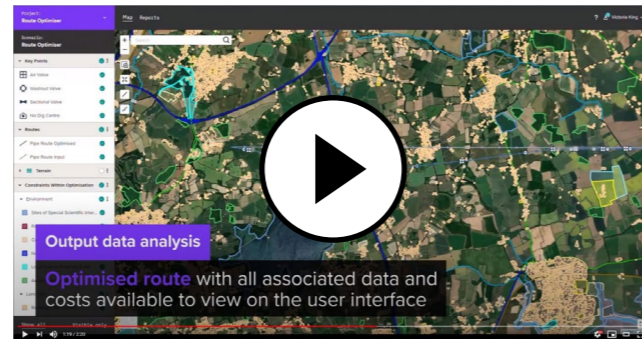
Project:
Route Optimiser

Scenario:
Route Optimiser

Map Reports

Victoria King

Key Points
Air Valve
Washout Valve
Sectional Valve
No Dig Centre

Routes
Pipe Route Optimised
Pipe Route Input

Terrain

Constraints Within Optimisation
Environment
Sites of Special Scientific Inter...

Output data analysis

Optimised route with all associated data and costs available to view on the user interface

1:19 / 2:20